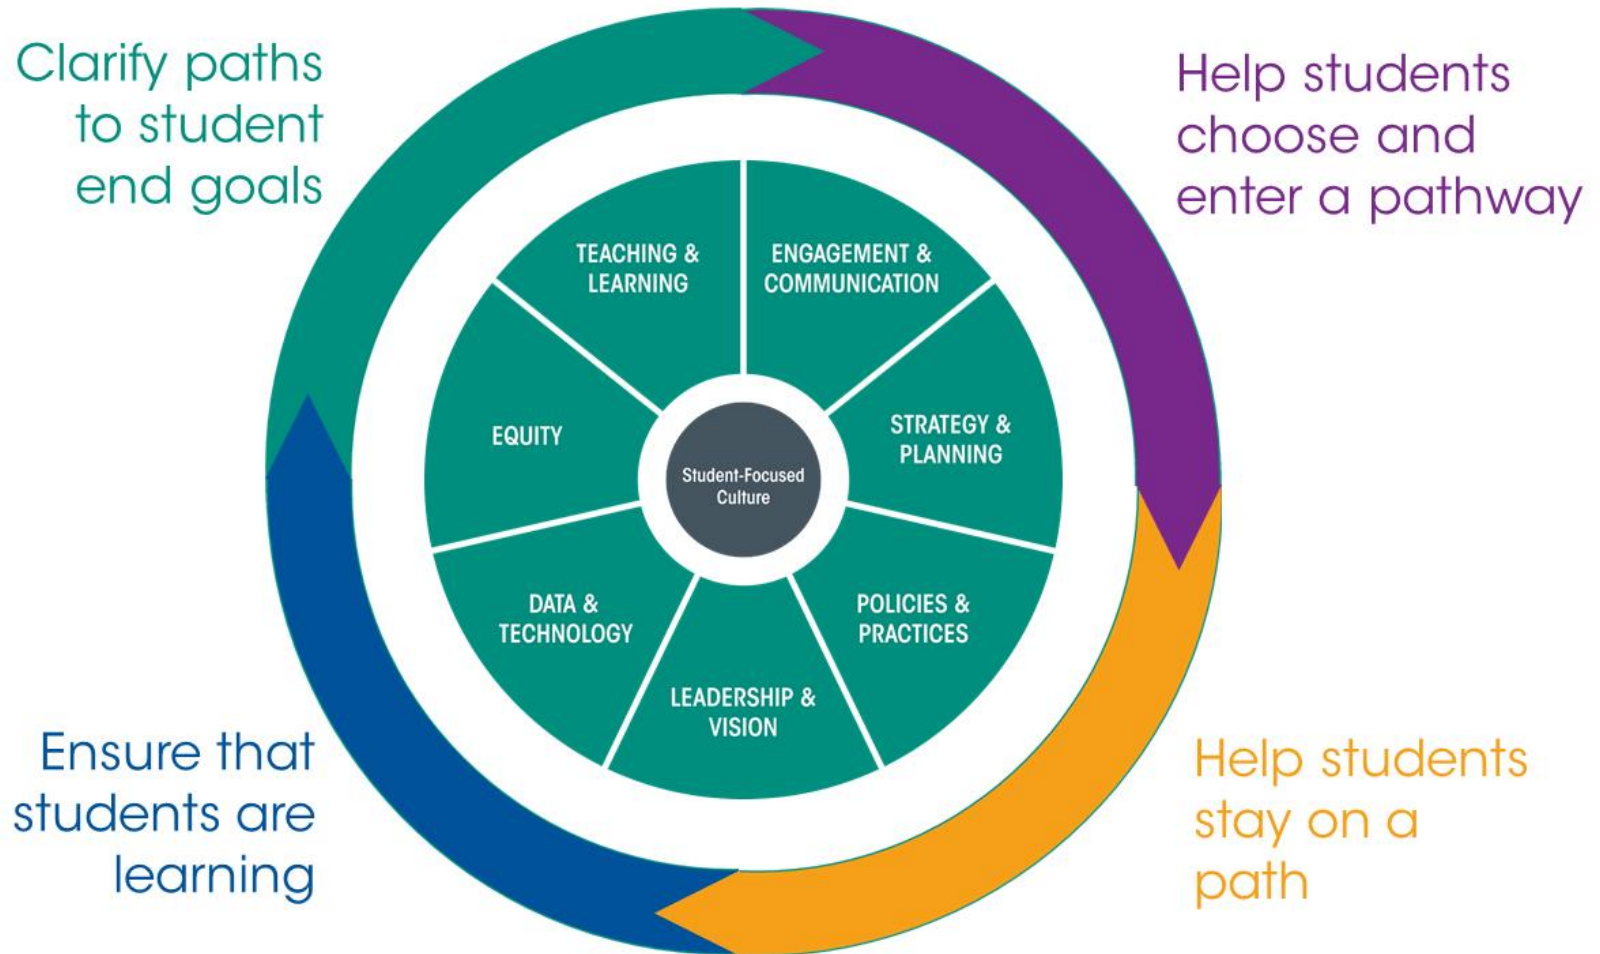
Clarify paths to student end goals

Help students choose and enter a pathway

TEACHING & LEARNING

ENGAGEMENT & COMMUNICATION

EQUITY

Student-Focused Culture

STRATEGY & PLANNING

DATA & TECHNOLOGY

POLICIES & PRACTICES

LEADERSHIP & VISION

Ensure that students are learning

Help students stay on a path